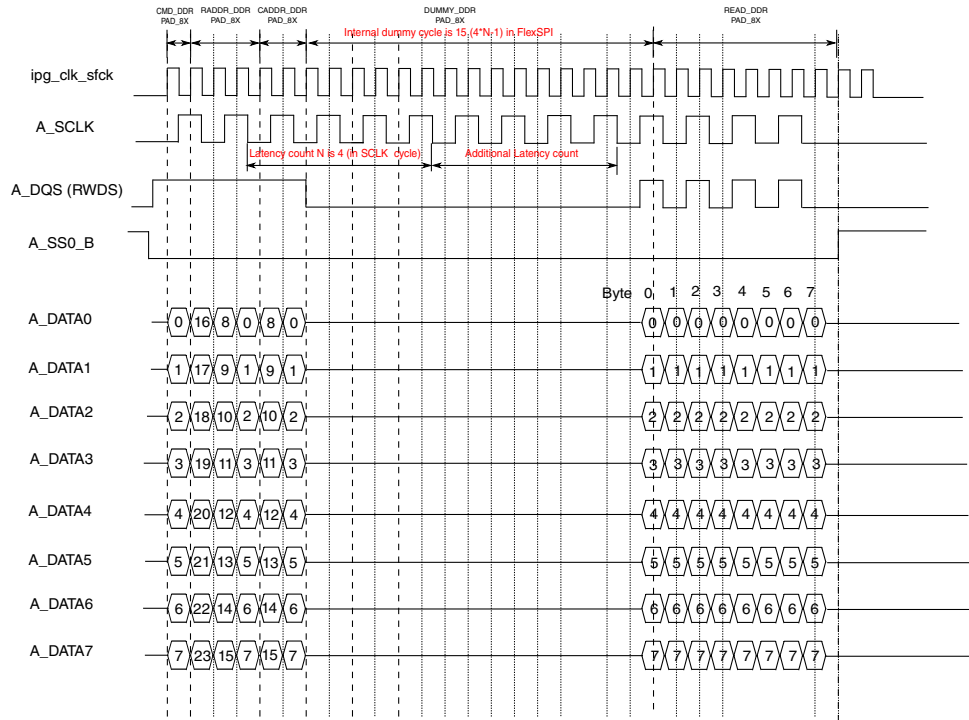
CMD_DDR PAD_8X
RADDR_DDR PAD_8X
CADDR_DDR PAD_8X
DUMMY_DDR PAD_8X
READ_DDR PAD_8X

Internal dummy cycle is 15 (4*N-1) in FlexSPI

ipg_clk_sfck

A_SCLK

Latency count N is 4 (in SCLK cycle)
Additional Latency count

A_DQS (RWDS)

A_SS0_B

Byte 0 1 2 3 4 5 6 7

A_DATA0 0 16 8 0 8 0 0 0 0 0 0 0 0 0

A_DATA1 1 17 9 1 9 1 1 1 1 1 1 1 1 1

A_DATA2 2 18 10 2 10 2 2 2 2 2 2 2 2 2

A_DATA3 3 19 11 3 11 3 3 3 3 3 3 3 3 3

A_DATA4 4 20 12 4 12 4 4 4 4 4 4 4 4 4

A_DATA5 5 21 13 5 13 5 5 5 5 5 5 5 5 5

A_DATA6 6 22 14 6 14 6 6 6 6 6 6 6 6 6

A_DATA7 7 23 15 7 15 7 7 7 7 7 7 7 7 7